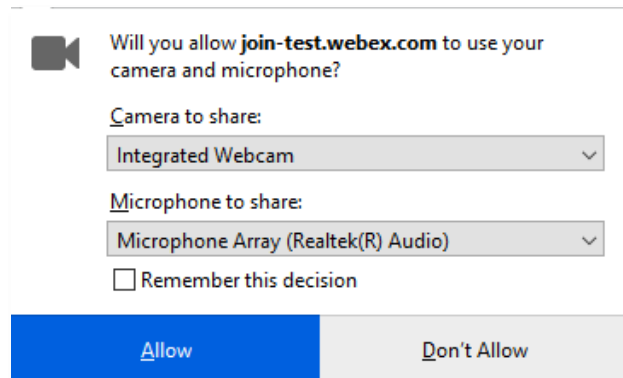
Will you allow join-test.webex.com to use your camera and microphone?

Camera to share:

Integrated Webcam

Microphone to share:

Microphone Array (Realtek(R) Audio)

Remember this decision

Allow

Don't Allow